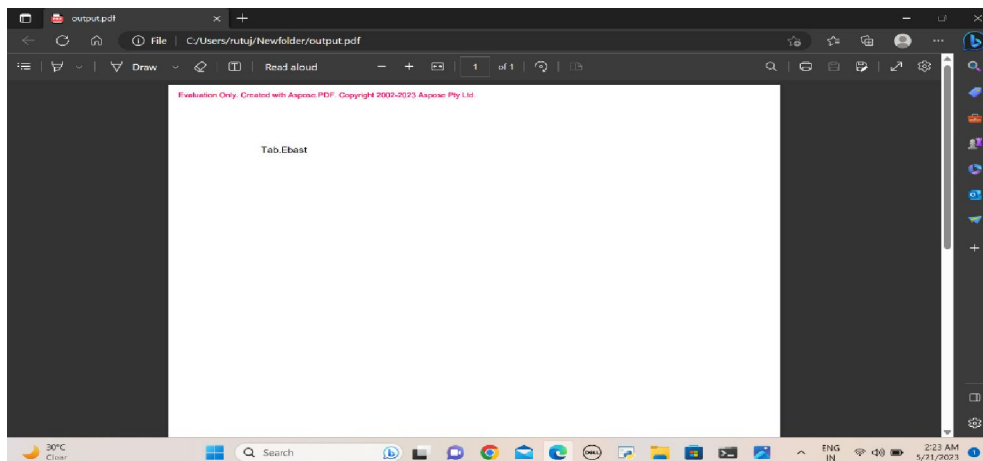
output.pdf

File | C:/Users/rutuj/Newfolder/output.pdf

Draw

Read aloud

1 of 1

Evaluation Only. Created with Aspose.PDF. Copyright 2002-2023 Aspose Pty Ltd.

Tab.Ebast

30°C
Clear

Search

ENG
IN

2:23 AM
5/21/2023